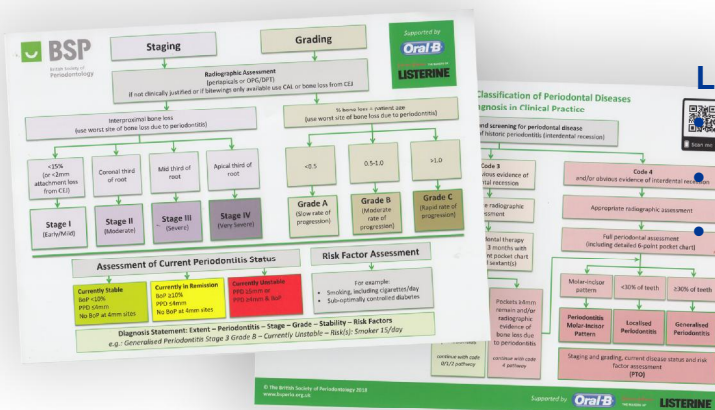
BSP
British Society of Periodontology

Staging

Grading

Supported by
Oral-B
LISTERINE

Radiographic Assessment
(periapicals or OPG/DPT)
If not clinically justified or if bitewings only available use CAL or bone loss from CEJ

Interproximal bone loss
(use worst site of bone loss due to periodontitis)

% bone loss ÷ patient age
(use worst site of bone loss due to periodontitis)

<15%
(or <2mm attachment loss from CEJ)

Coronal third of root

Mid third of root

Apical third of root

<0.5

0.5-1.0

>1.0

Stage I
(Early/Mild)

Stage II
(Moderate)

Stage III
(Severe)

Stage IV
(Very Severe)

Grade A
(Slow rate of progression)

Grade B
(Moderate rate of progression)

Grade C
(Rapid rate of progression)

Assessment of Current Periodontitis Status

Currently Stable
BoP <10%
PPD ≤4mm
No BoP at 4mm sites

Currently in Remission
BoP ≥10%
PPD ≤4mm
No BoP at 4mm sites

Currently Unstable
PPD ≥5mm or
PPD ≥4mm & BoP

Risk Factor Assessment

For example:
• Smoking, including cigarettes/day
• Sub-optimally controlled diabetes

Diagnosis Statement: Extent – Periodontitis – Stage – Grade – Stability – Risk Factors
e.g.: Generalised Periodontitis Stage 3 Grade B – Currently Unstable – Risk(s): Smoker 15/day

© The British Society of Periodontology 2019
www.bsperio.org.uk

L

Classification of Periodontal Diseases
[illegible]gnosis in Clinical Practice

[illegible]nd screening for periodontal disease
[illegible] of historic periodontitis (interdental recession)

Code 3
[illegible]vious evidence of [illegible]tal recession

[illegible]e radiographic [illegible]

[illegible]dontal therapy
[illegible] 3 months with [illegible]t pocket chart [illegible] sextant(s)

Pockets ≥4mm remain and/or radiographic evidence of bone loss due to periodontitis

continue with code 0/1/2 pathway

continue with code 4 pathway

Code 4
and/or obvious evidence of interdental recession

Appropriate radiographic assessment

Full periodontal assessment
(including detailed 6-point pocket chart)

Molar-incisor pattern

<30% of teeth

≥30% of teeth

Periodontitis Molar-Incisor Pattern

Localised Periodontitis

Generalised Periodontitis

Staging and grading, current disease status and risk factor assessment
(PTO)

Supported by Oral-B LISTERINE